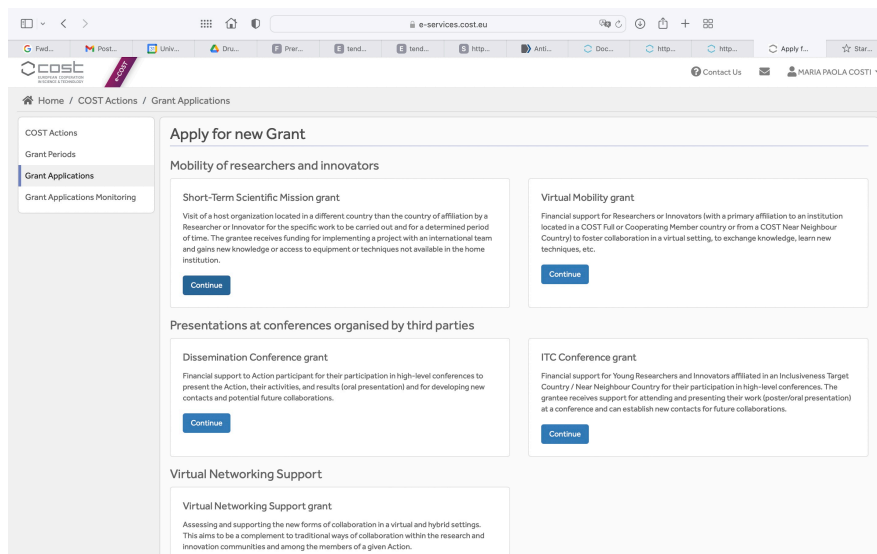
e-services.cost.eu

Fwd... Post... Univ... Dru... Prer... tend... tend... http... Anti... Doc... http... http... Apply f... Star...

cost EUROPEAN COOPERATION IN SCIENCE & TECHNOLOGY e-COST

Contact Us MARIA PAOLA COSTI

Home / COST Actions / Grant Applications

COST Actions
Grant Periods
Grant Applications
Grant Applications Monitoring

Apply for new Grant

Mobility of researchers and innovators

Short-Term Scientific Mission grant

Visit of a host organization located in a different country than the country of affiliation by a Researcher or Innovator for the specific work to be carried out and for a determined period of time. The grantee receives funding for implementing a project with an international team and gains new knowledge or access to equipment or techniques not available in the home institution.

Continue

Virtual Mobility grant

Financial support for Researchers or Innovators (with a primary affiliation to an institution located in a COST Full or Cooperating Member country or from a COST Near Neighbour Country) to foster collaboration in a virtual setting, to exchange knowledge, learn new techniques, etc.

Continue

Presentations at conferences organised by third parties

Dissemination Conference grant

Financial support to Action participant for their participation in high-level conferences to present the Action, their activities, and results (oral presentation) and for developing new contacts and potential future collaborations.

Continue

ITC Conference grant

Financial support for Young Researchers and Innovators affiliated in an Inclusiveness Target Country / Near Neighbour Country for their participation in high-level conferences. The grantee receives support for attending and presenting their work (poster/oral presentation) at a conference and can establish new contacts for future collaborations.

Continue

Virtual Networking Support

Virtual Networking Support grant

Assessing and supporting the new forms of collaboration in a virtual and hybrid settings. This aims to be a complement to traditional ways of collaboration within the research and innovation communities and among the members of a given Action.